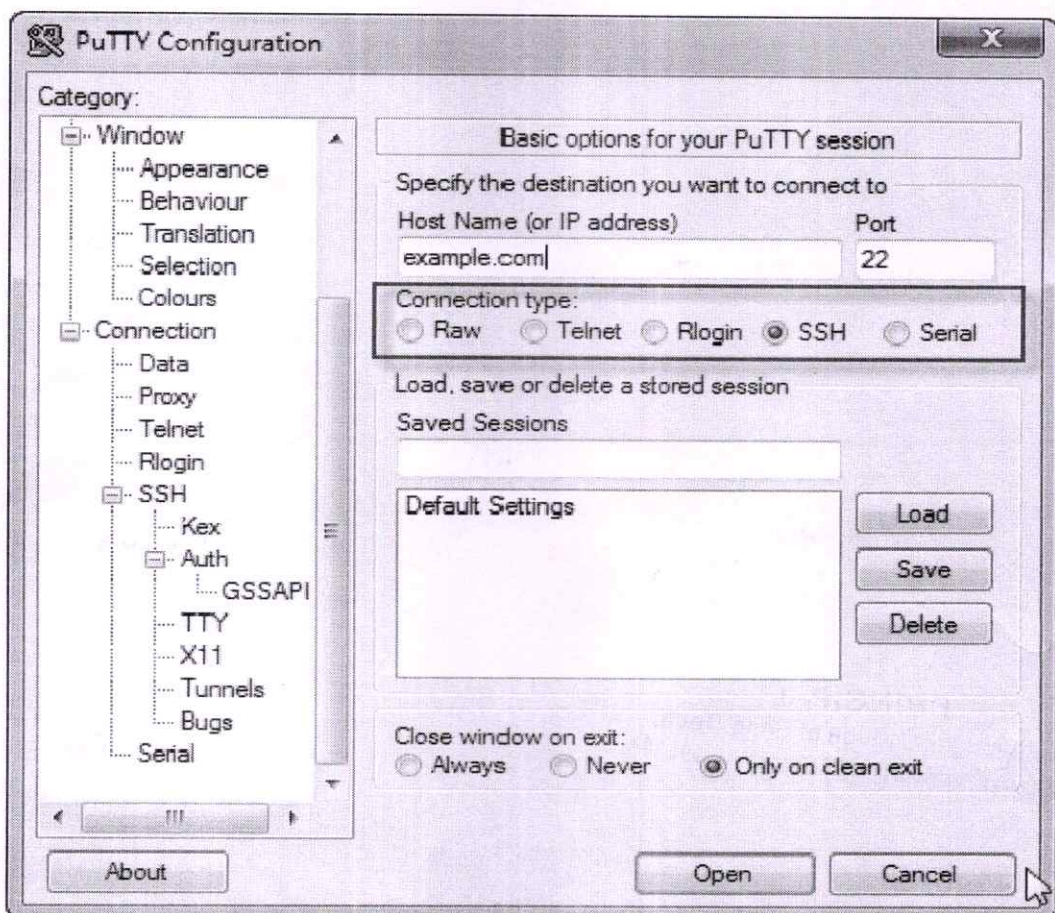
PuTTY Configuration

Category:

Window
Appearance
Behaviour
Translation
Selection
Colours
Connection
Data
Proxy
Telnet
Rlogin
SSH
Kex
Auth
GSSAPI
TTY
X11
Tunnels
Bugs
Serial

Basic options for your PuTTY session

Specify the destination you want to connect to

Host Name (or IP address)
example.com

Port
22

Connection type:
Raw Telnet Rlogin SSH Serial

Load, save or delete a stored session

Saved Sessions

Default Settings

Load
Save
Delete

Close window on exit:
Always Never Only on clean exit

About
Open
Cancel